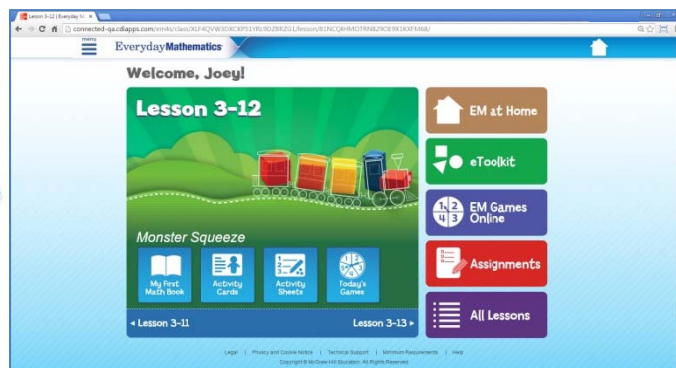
Lesson 3-12 | Everyday M ×
connected-qa.cdiapps.com/em4s/class/XLF4QVW3DXCXP51YRL9DZ8RZG1/lesson/81NCQ8HMDTRN8Z9OE9X1KXFM68/

menu
EverydayMathematics

Welcome, Joey!

Lesson 3-12

Monster Squeeze

My First Math Book

Activity Cards

Activity Sheets

Today's Games

◂ Lesson 3-11

Lesson 3-13 ▸

EM at Home

eToolkit

EM Games Online

Assignments

All Lessons

Legal | Privacy and Cookie Notice | Technical Support | Minimum Requirements | Help

Copyright © McGraw-Hill Education. All Rights Reserved.